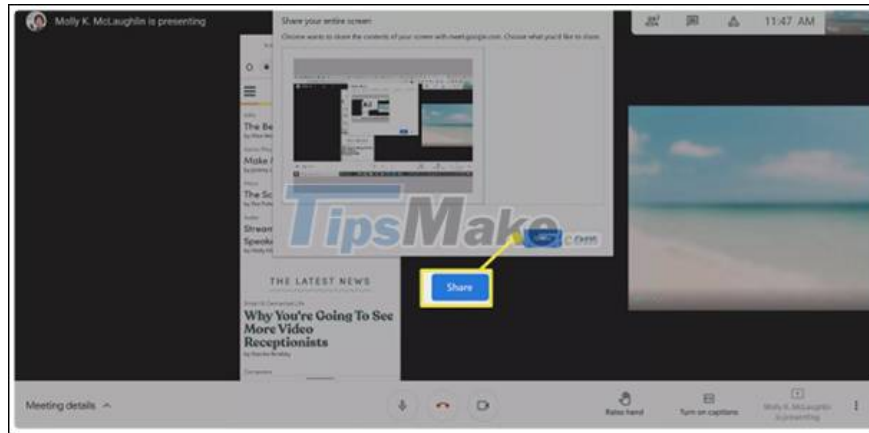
Molly K. McLaughlin is presenting

Share your entire screen

Choose what to share the contents of your screen with meet.google.com. Choose what you'd like to share.

11:47 AM

The Be

Make I

The Sc

Stream

Speak

TipsMake

Cancel

Share

THE LATEST NEWS

Why You're Going To See More Video Receptionists

Meeting details ^

Raise hand

Turn on captions

Molly K. McLaughlin is presenting